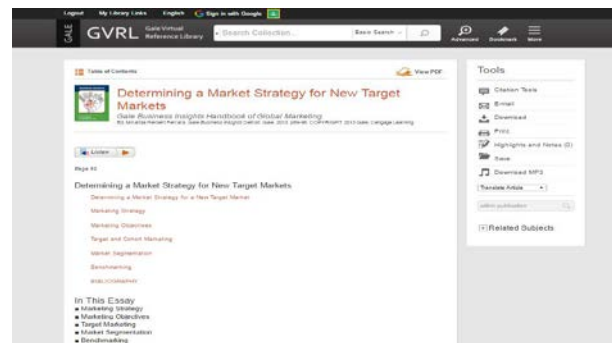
Logout My Library Links English Sign in with Google

GALE GVRL Gale Virtual Reference Library Search Collection... Basic Search Advanced Bookmark More

Table of Contents View PDF

Determining a Market Strategy for New Target Markets

Gale Business Insights Handbook of Global Marketing

By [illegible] Gale Business Insights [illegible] COPYRIGHT 2012 Gale Cengage Learning

Listen

Page 93

Determining a Market Strategy for New Target Markets

Determining a Market Strategy for a New Target Market

Marketing Strategy

Marketing Objectives

Target and Cohort Marketing

Market Segmentation

Benchmarking

BIBLIOGRAPHY

In This Essay

■ Marketing Strategy
■ Marketing Objectives
■ Target Marketing
■ Market Segmentation
■ Benchmarking

Tools

Citation Tools

E-mail

Download

Print

Highlights and Notes (0)

Save

Download MP3

Translate Article

within publication

Related Subjects